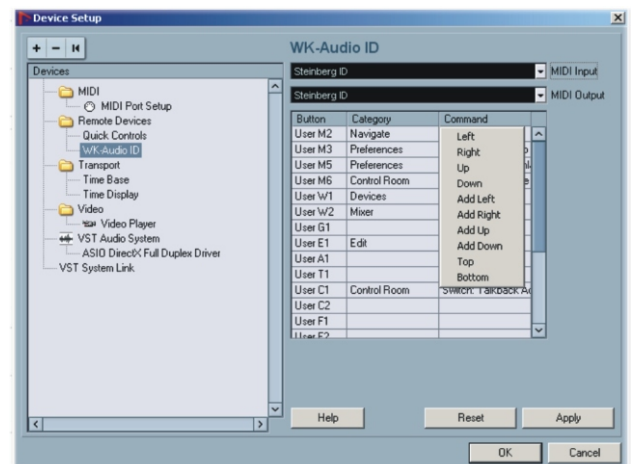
Device Setup

+ − ⏮

Devices

MIDI
MIDI Port Setup
Remote Devices
Quick Controls
WK-Audio ID
Transport
Time Base
Time Display
Video
Video Player
VST Audio System
ASIO DirectX Full Duplex Driver
VST System Link

WK-Audio ID

Steinberg ID
MIDI Input
Steinberg ID
MIDI Output

| Button | Category | Command |
|---|---|---|
| User M2 | Navigate | |
| User M3 | Preferences | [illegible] |
| User M5 | Preferences | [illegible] |
| User M6 | Control Room | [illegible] |
| User W1 | Devices | |
| User W2 | Mixer | |
| User G1 | | |
| User E1 | Edit | |
| User A1 | | |
| User T1 | | |
| User C1 | Control Room | Switch: Talkback A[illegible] |
| User C2 | | |
| User F1 | | |
| User F2 | | |

Left
Right
Up
Down
Add Left
Add Right
Add Up
Add Down
Top
Bottom

Help
Reset
Apply
OK
Cancel